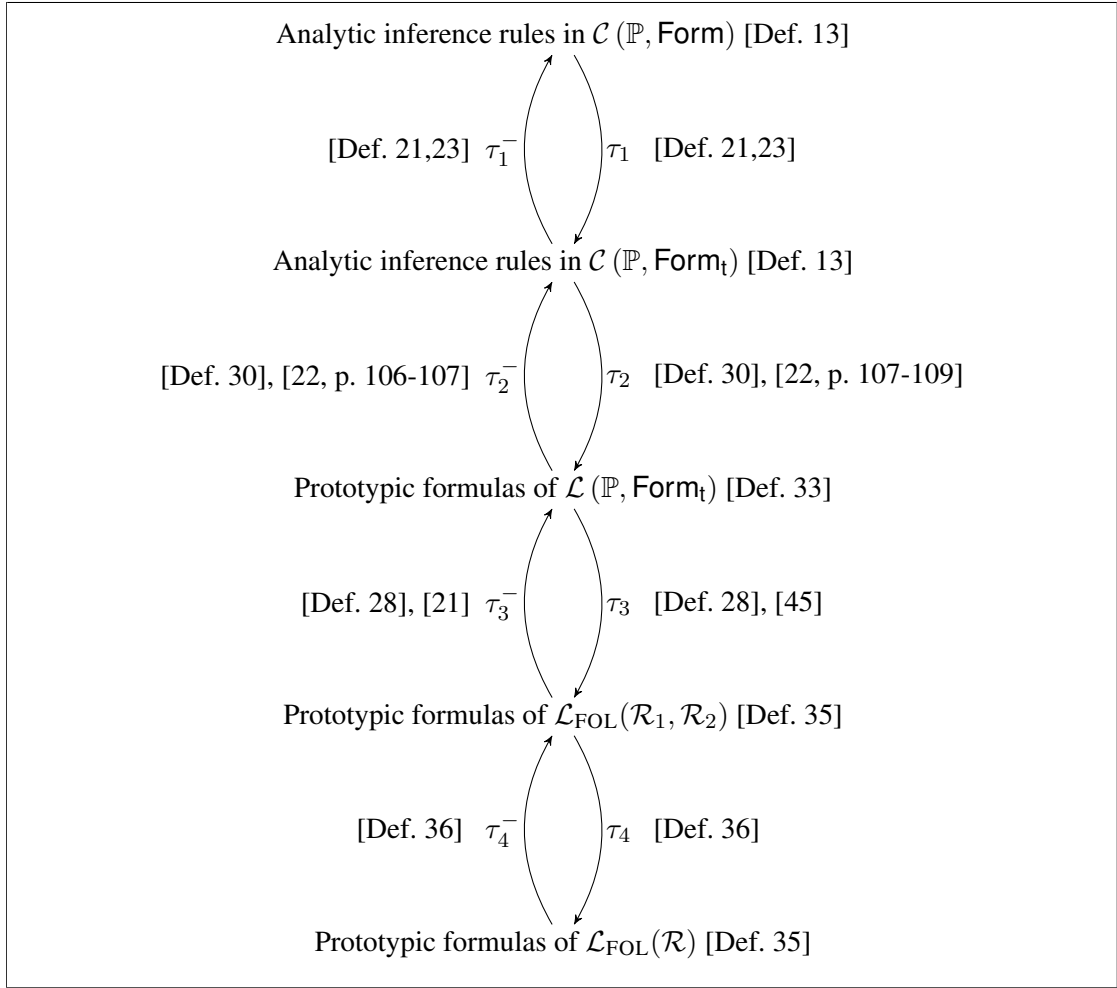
Analytic inference rules in $\mathcal{C}(\mathbb{P}, \mathsf{Form})$ [Def. 13]

[Def. 21,23] $\tau_1^-$ $\tau_1$ [Def. 21,23]

Analytic inference rules in $\mathcal{C}(\mathbb{P}, \mathsf{Form}_\mathsf{t})$ [Def. 13]

[Def. 30], [22, p. 106-107] $\tau_2^-$ $\tau_2$ [Def. 30], [22, p. 107-109]

Prototypic formulas of $\mathcal{L}(\mathbb{P}, \mathsf{Form}_\mathsf{t})$ [Def. 33]

[Def. 28], [21] $\tau_3^-$ $\tau_3$ [Def. 28], [45]

Prototypic formulas of $\mathcal{L}_{\mathrm{FOL}}(\mathcal{R}_1, \mathcal{R}_2)$ [Def. 35]

[Def. 36] $\tau_4^-$ $\tau_4$ [Def. 36]

Prototypic formulas of $\mathcal{L}_{\mathrm{FOL}}(\mathcal{R})$ [Def. 35]